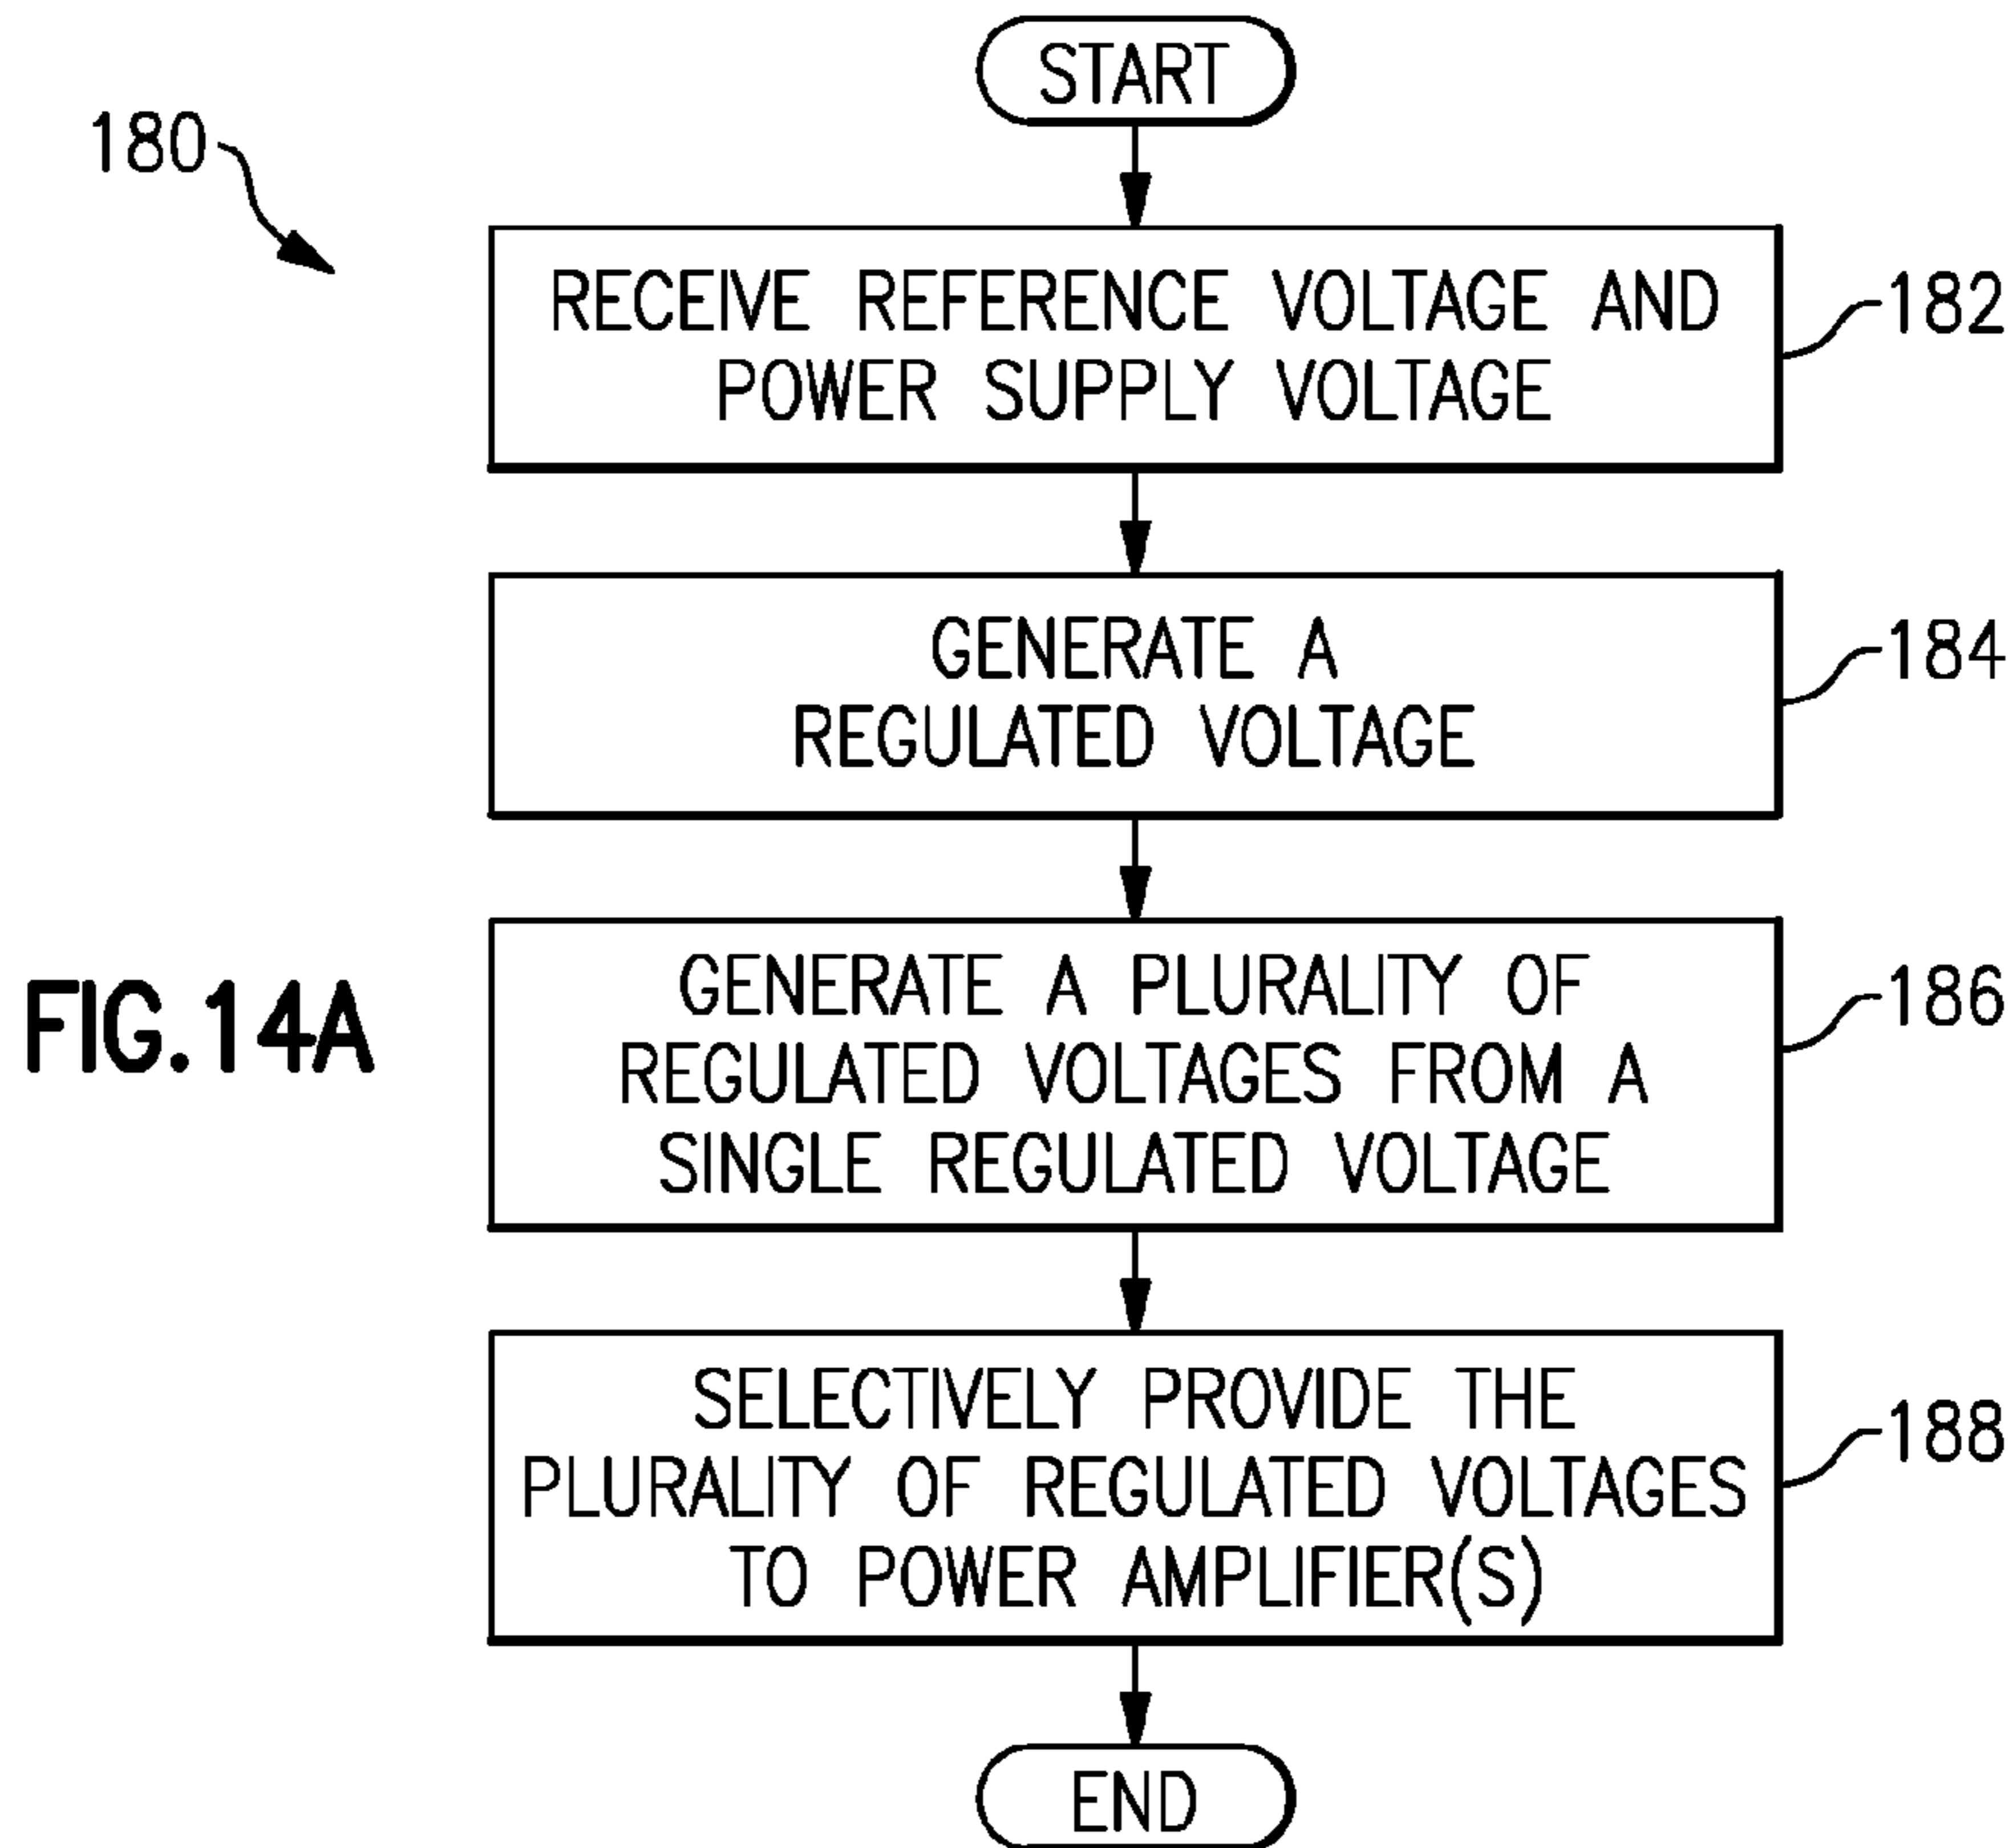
180

START

RECEIVE REFERENCE VOLTAGE AND POWER SUPPLY VOLTAGE

182

GENERATE A REGULATED VOLTAGE

184

FIG.14A

GENERATE A PLURALITY OF REGULATED VOLTAGES FROM A SINGLE REGULATED VOLTAGE

186

SELECTIVELY PROVIDE THE PLURALITY OF REGULATED VOLTAGES TO POWER AMPLIFIER(S)

188

END